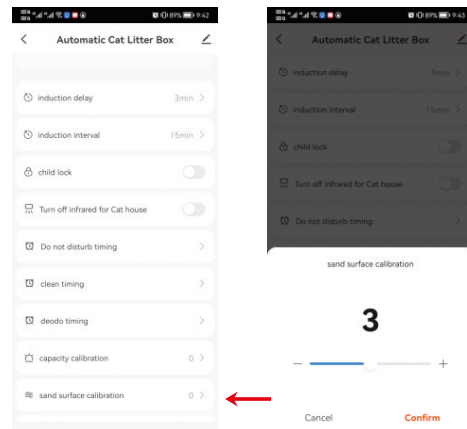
89% 9:42

Automatic Cat Litter Box

induction delay 3min >

induction interval 15min >

child lock

Turn off infrared for Cat house

Do not disturb timing >

clean timing >

deodo timing >

capacity calibration 0 >

sand surface calibration 0 >

89% 9:43

Automatic Cat Litter Box

induction delay 3min >

induction interval 15min >

child lock

Turn off infrared for Cat house

Do not disturb timing >

sand surface calibration

3

−
+

Cancel
Confirm